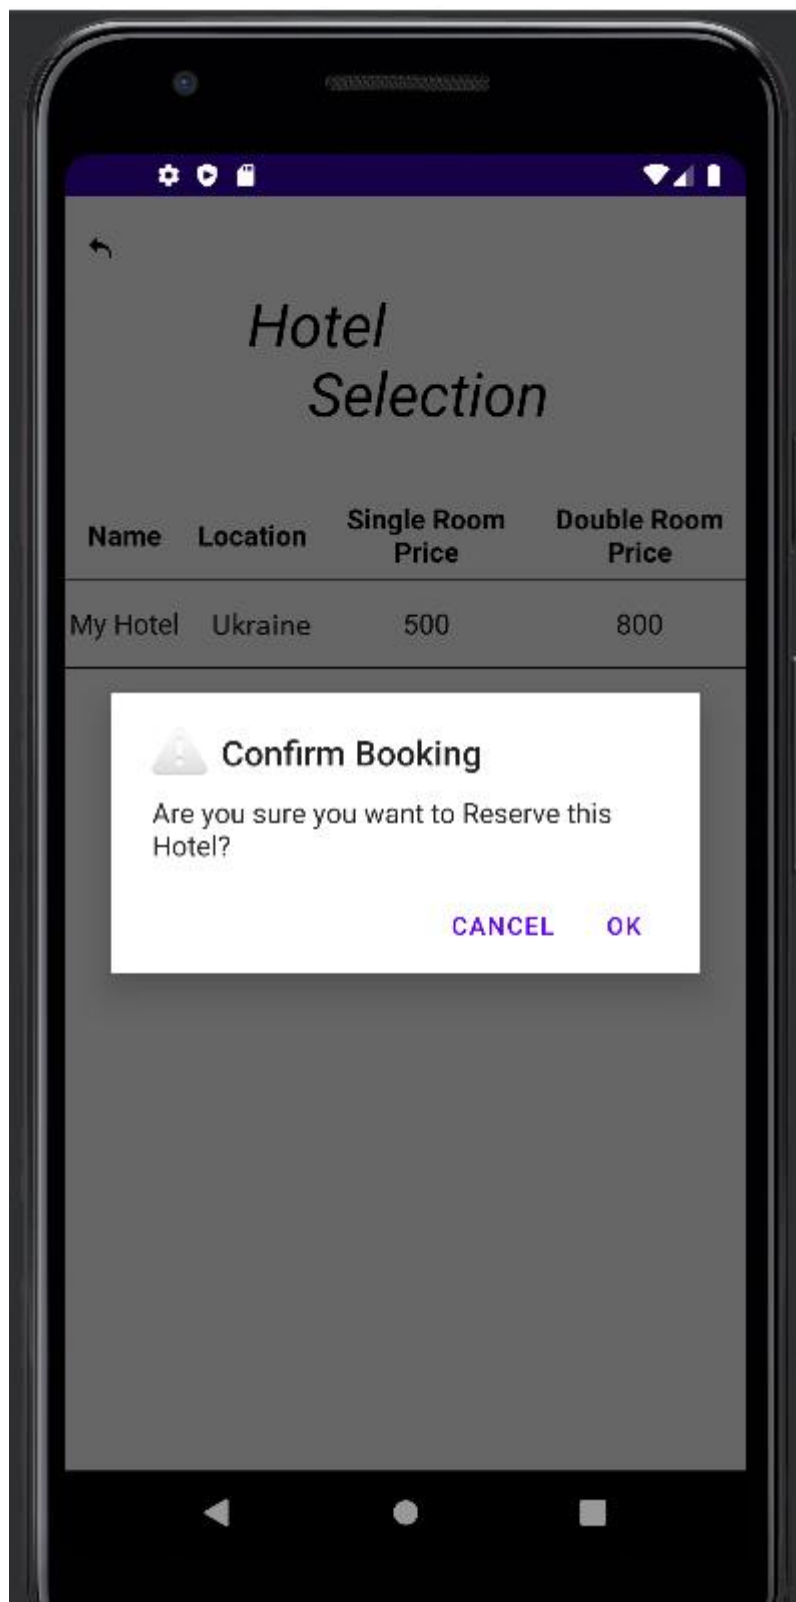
Hotel Selection

| Name | Location | Single Room Price | Double Room Price |
|---|---|---|---|
| My Hotel | Ukraine | 500 | 800 |

Confirm Booking

Are you sure you want to Reserve this Hotel?

CANCEL OK